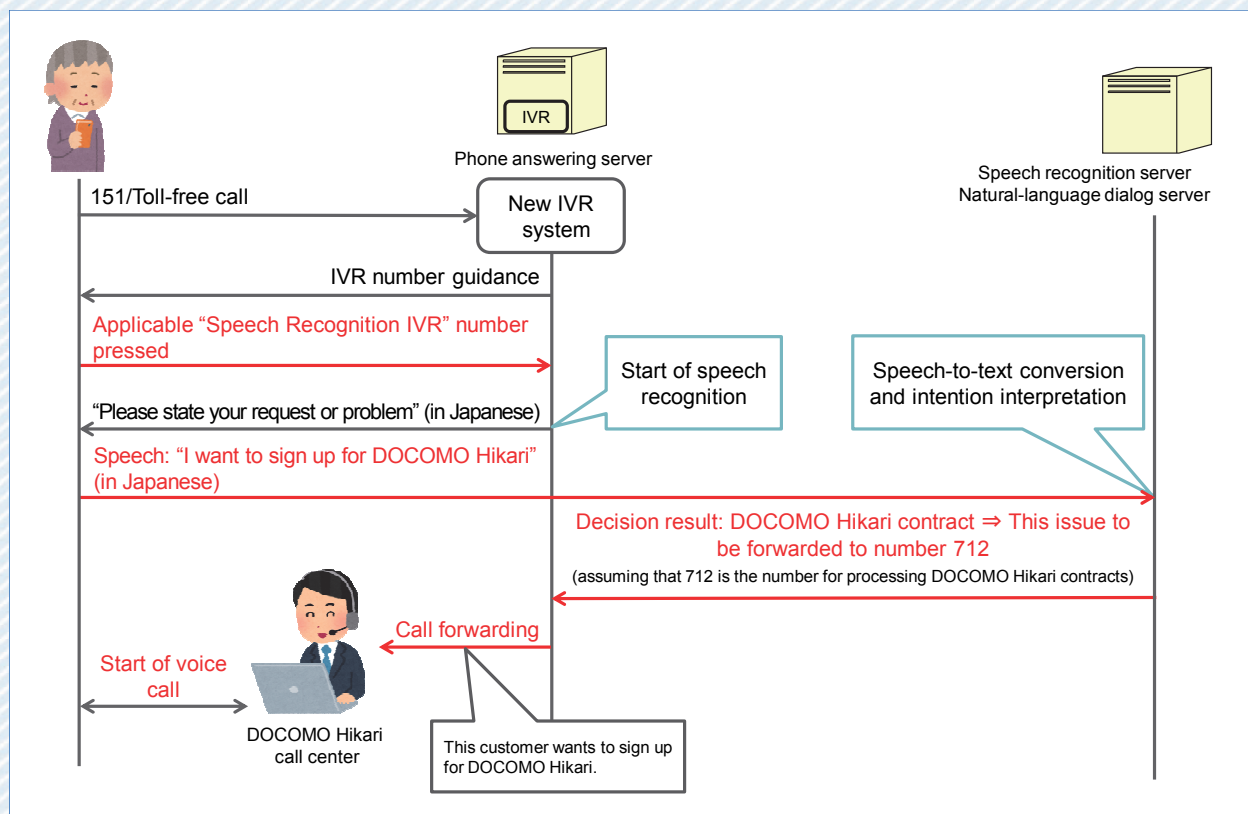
IVR

Phone answering server

Speech recognition server
Natural-language dialog server

151/Toll-free call

New IVR system

IVR number guidance

Applicable “Speech Recognition IVR” number pressed

Start of speech recognition

Speech-to-text conversion and intention interpretation

“Please state your request or problem” (in Japanese)

Speech: “I want to sign up for DOCOMO Hikari” (in Japanese)

Decision result: DOCOMO Hikari contract ⇒ This issue to be forwarded to number 712

(assuming that 712 is the number for processing DOCOMO Hikari contracts)

Call forwarding

Start of voice call

DOCOMO Hikari call center

This customer wants to sign up for DOCOMO Hikari.